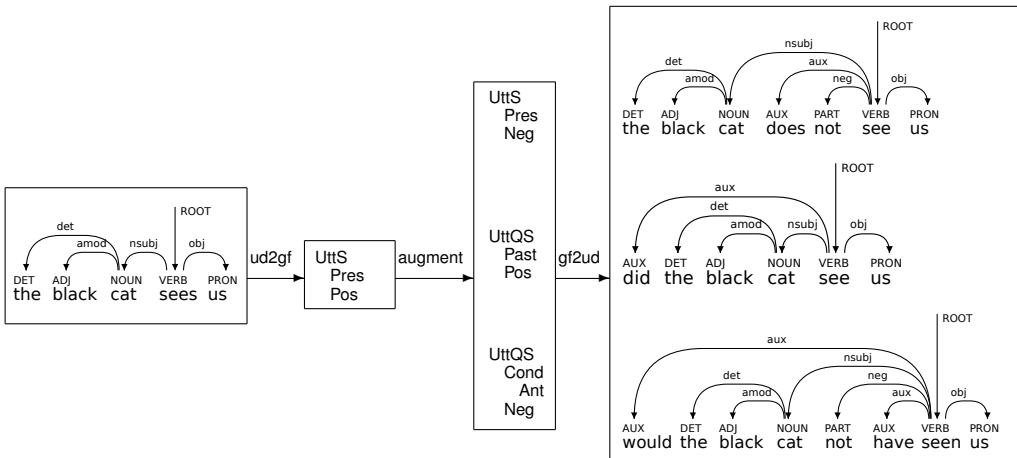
ROOT
det
amod
nsubj
obj
DET the
ADJ black
NOUN cat
VERB sees
PRON us

ud2gf

UttS
Pres
Pos

augment

UttS
Pres
Neg

UttQS
Past
Pos

UttQS
Cond
Ant
Neg

gf2ud

ROOT
nsubj
det
amod
aux
neg
obj
DET the
ADJ black
NOUN cat
AUX does
PART not
VERB see
PRON us

ROOT
aux
det
amod
nsubj
obj
AUX did
DET the
ADJ black
NOUN cat
VERB see
PRON us

ROOT
aux
nsubj
det
amod
neg
aux
obj
AUX would
DET the
ADJ black
NOUN cat
PART not
AUX have
VERB seen
PRON us